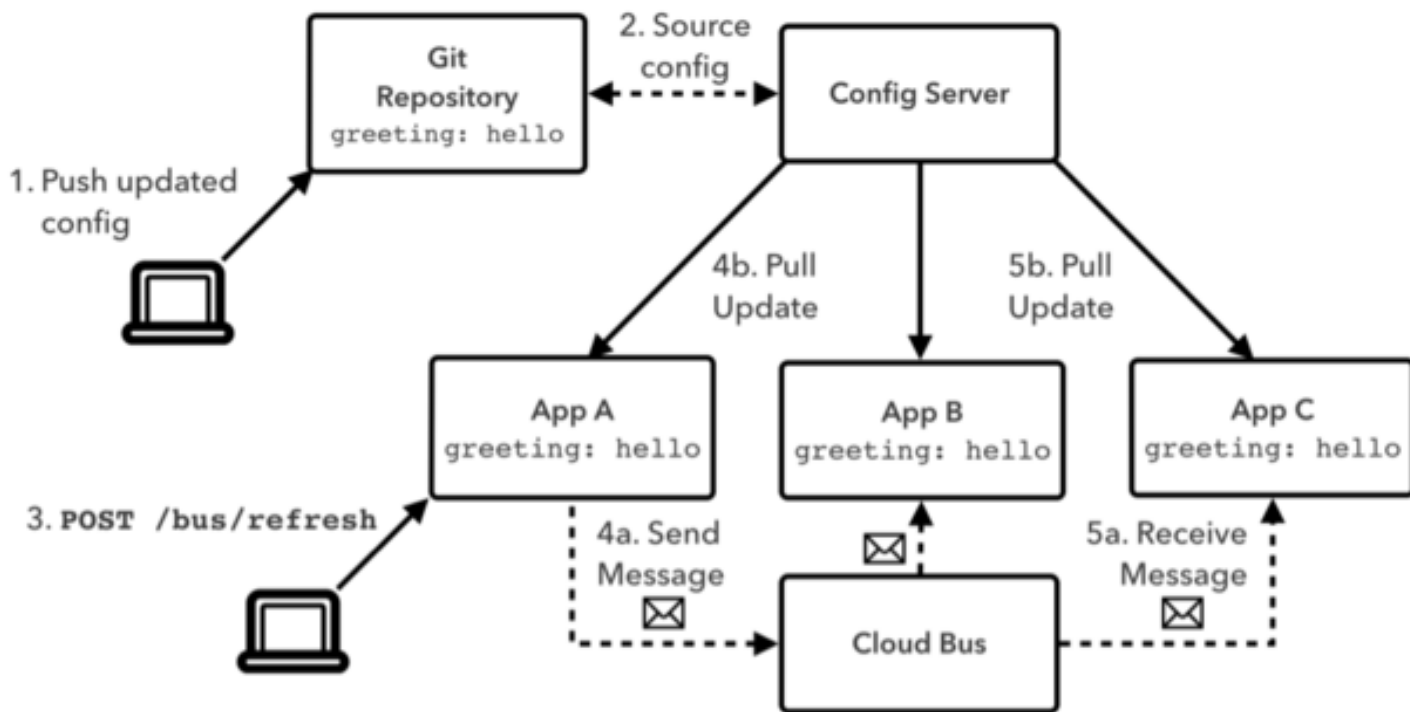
Git Repository
greeting: hello

2. Source config

Config Server

1. Push updated config

4b. Pull Update

5b. Pull Update

App A
greeting: hello

App B
greeting: hello

App C
greeting: hello

3. POST /bus/refresh

4a. Send Message

5a. Receive Message

Cloud Bus